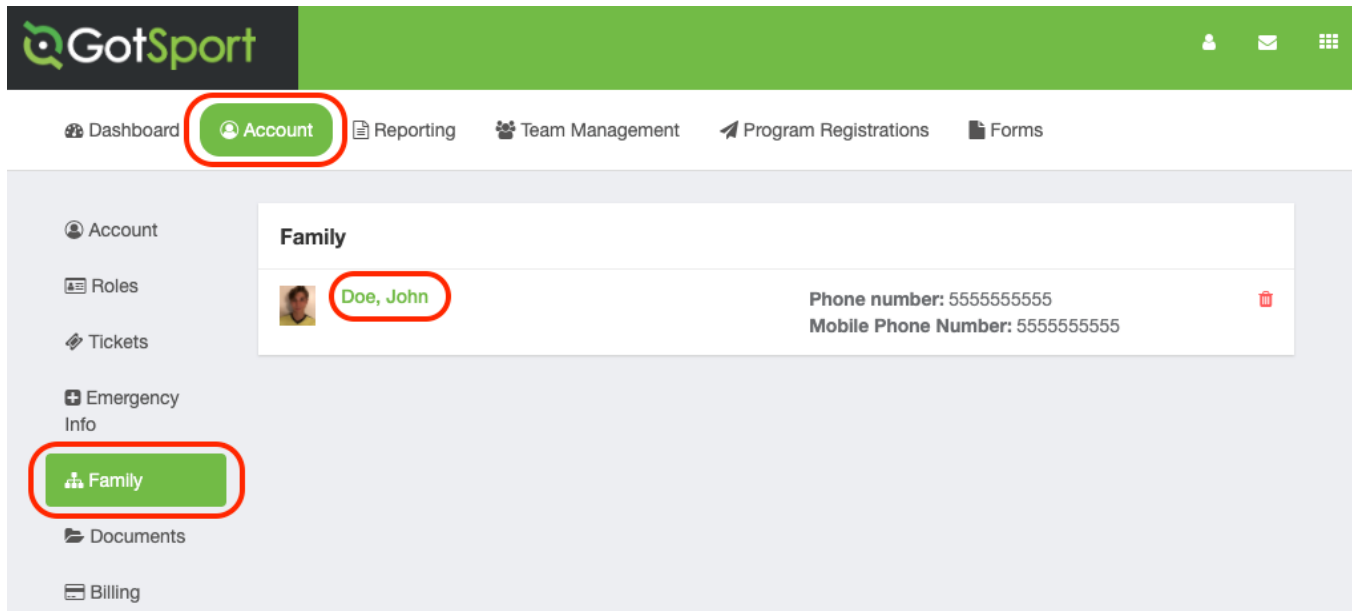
GotSport

Dashboard Account Reporting Team Management Program Registrations Forms

Account
Roles
Tickets
Emergency Info
Family
Documents
Billing

Family

Doe, John

Phone number: 5555555555
Mobile Phone Number: 5555555555